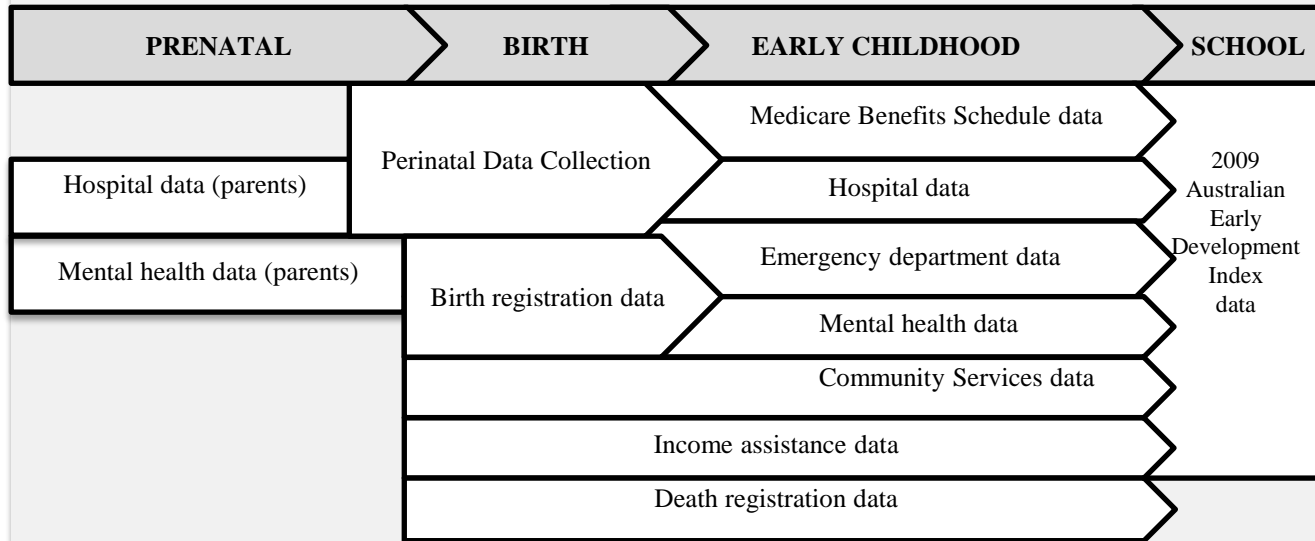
PRENATAL

BIRTH

EARLY CHILDHOOD

SCHOOL

Hospital data (parents)

Mental health data (parents)

Perinatal Data Collection

Birth registration data

Medicare Benefits Schedule data

Hospital data

Emergency department data

Mental health data

Community Services data

Income assistance data

Death registration data

2009 Australian Early Development Index data